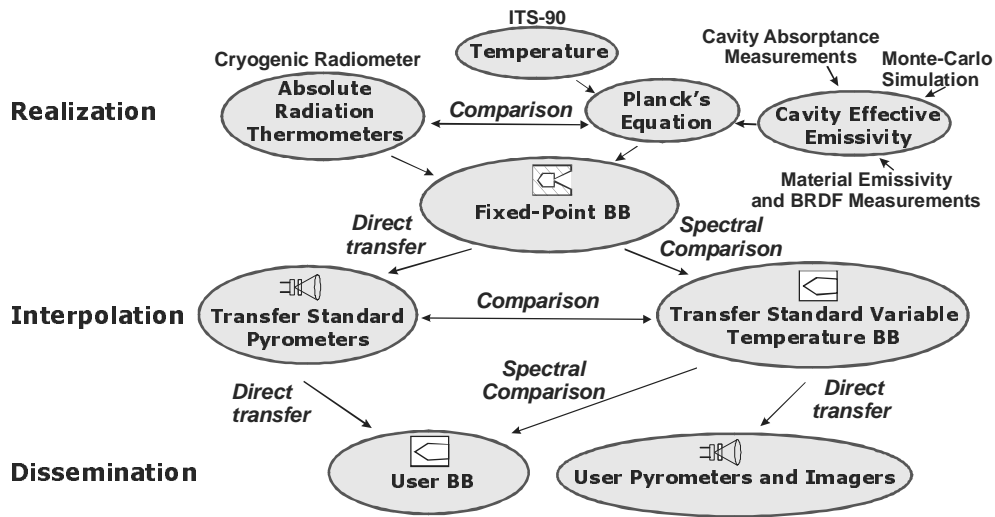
ITS-90

Temperature

Cavity Absorptance Measurements

Monte-Carlo Simulation

Cryogenic Radiometer

Realization

Absolute Radiation Thermometers

Comparison

Planck's Equation

Cavity Effective Emissivity

Material Emissivity and BRDF Measurements

Fixed-Point BB

Direct transfer

Spectral Comparison

Interpolation

Transfer Standard Pyrometers

Comparison

Transfer Standard Variable Temperature BB

Spectral Comparison

Direct transfer

Direct transfer

Dissemination

User BB

User Pyrometers and Imagers